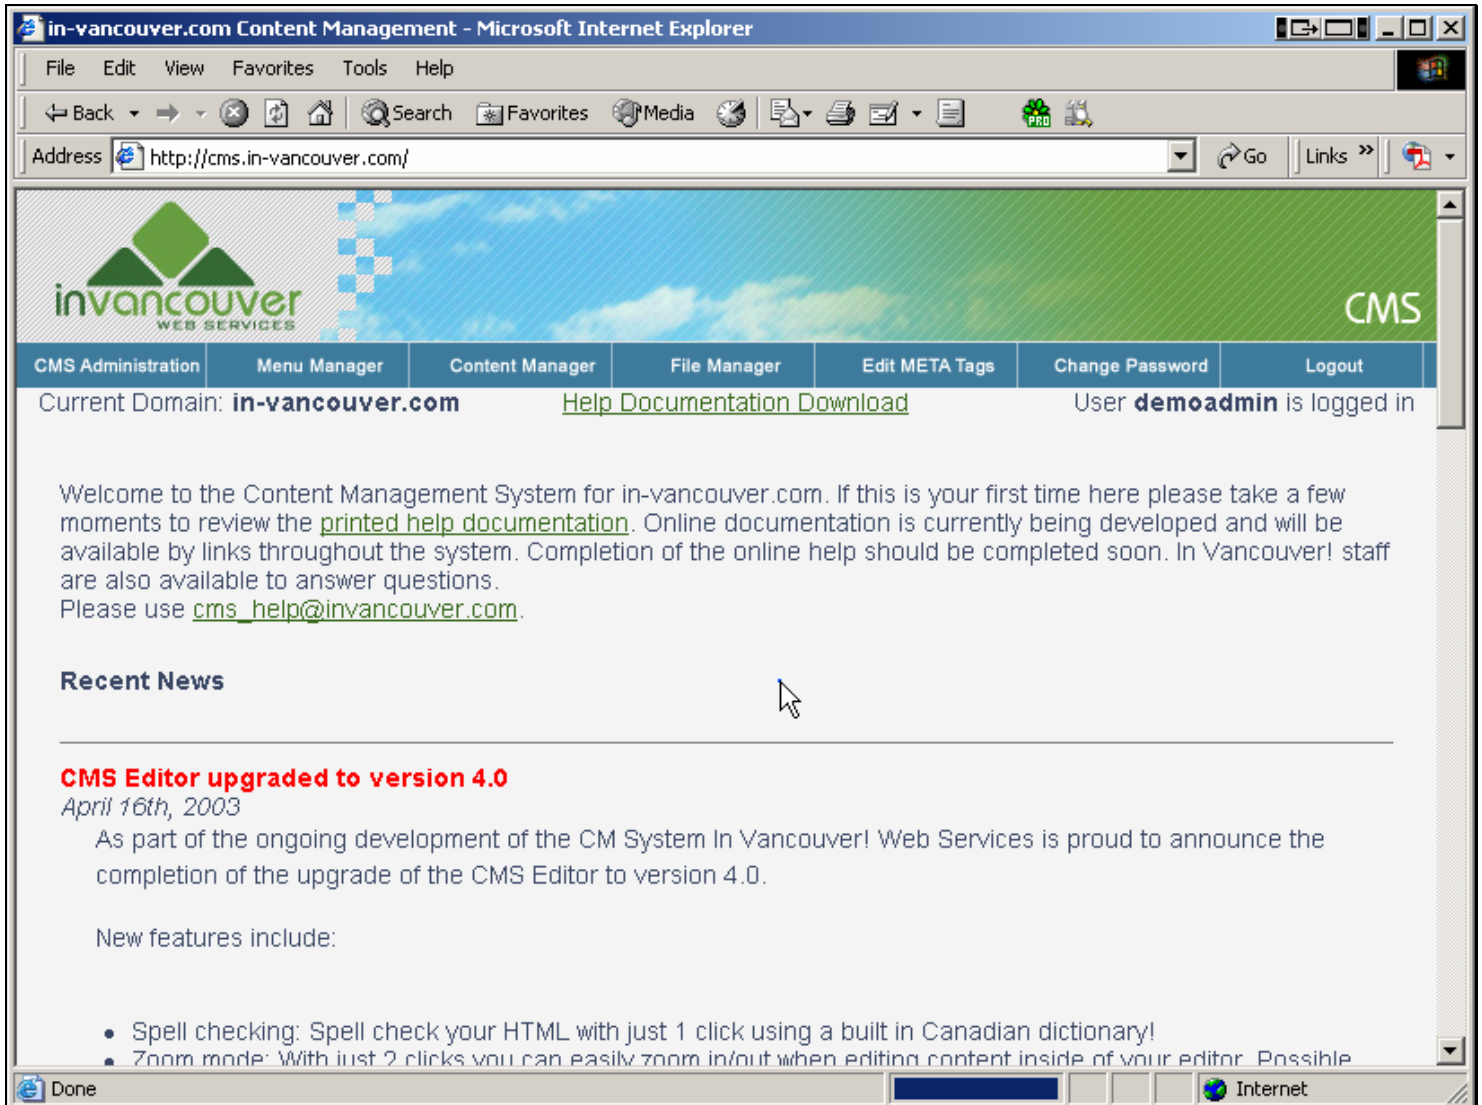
in-vancouver.com Content Management - Microsoft Internet Explorer

File Edit View Favorites Tools Help

Back Search Favorites Media

Address http://cms.in-vancouver.com/ Go Links

invancouver WEB SERVICES

CMS

CMS Administration | Menu Manager | Content Manager | File Manager | Edit META Tags | Change Password | Logout

Current Domain: **in-vancouver.com** Help Documentation Download User **demoadmin** is logged in

Welcome to the Content Management System for in-vancouver.com. If this is your first time here please take a few moments to review the printed help documentation. Online documentation is currently being developed and will be available by links throughout the system. Completion of the online help should be completed soon. In Vancouver! staff are also available to answer questions.
Please use cms_help@invancouver.com.

**Recent News**

**CMS Editor upgraded to version 4.0**
*April 16th, 2003*
As part of the ongoing development of the CM System In Vancouver! Web Services is proud to announce the completion of the upgrade of the CMS Editor to version 4.0.

New features include:

• Spell checking: Spell check your HTML with just 1 click using a built in Canadian dictionary!
• Zoom mode: With just 2 clicks you can easily zoom in/out when editing content inside of your editor. Possible

Done Internet